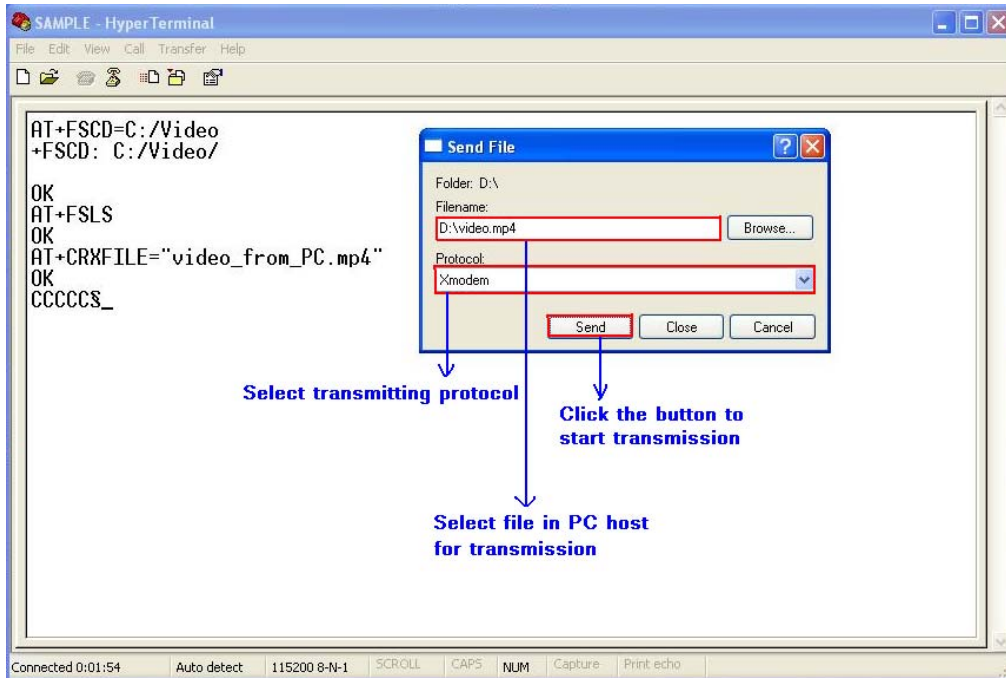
SAMPLE - HyperTerminal

File Edit View Call Transfer Help

AT+FSCD=C:/Video
+FSCD: C:/Video/

OK
AT+FSLS
OK
AT+CRXFILE="video_from_PC.mp4"
OK
CCCCC§_

Send File

Folder: D:\

Filename:

D:\video.mp4

Browse...

Protocol:

Xmodem

Send

Close

Cancel

Select transmitting protocol

Click the button to start transmission

Select file in PC host for transmission

Connected 0:01:54 | Auto detect | 115200 8-N-1 | SCROLL | CAPS | NUM | Capture | Print echo